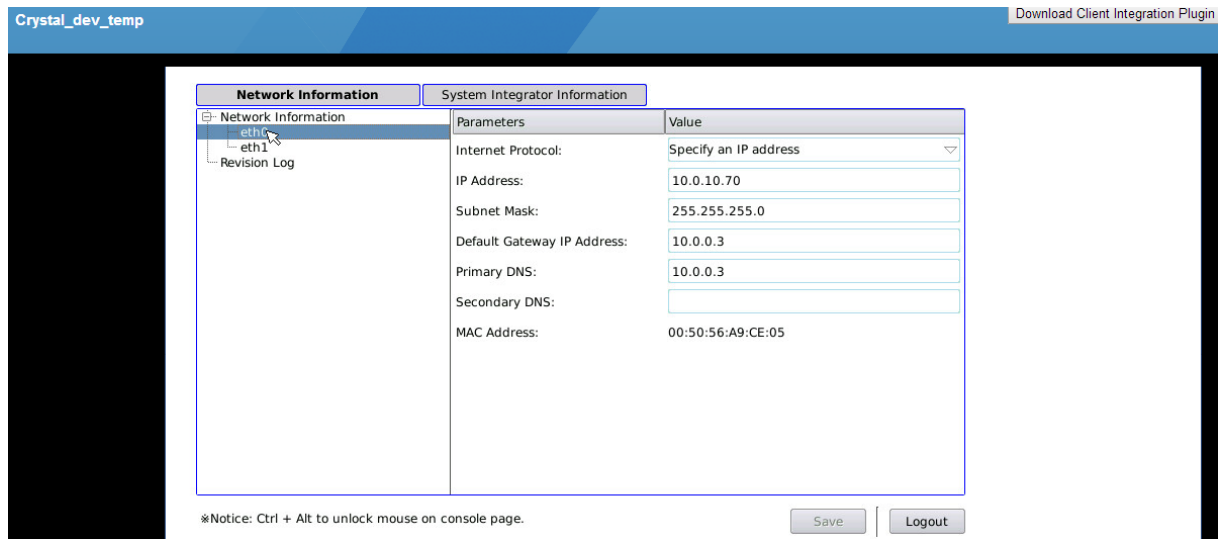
Crystal_dev_temp

Download Client Integration Plugin

Network Information

System Integrator Information

Network Information
eth0
eth1
Revision Log

| Parameters | Value |
|---|---|
| Internet Protocol: | Specify an IP address |
| IP Address: | 10.0.10.70 |
| Subnet Mask: | 255.255.255.0 |
| Default Gateway IP Address: | 10.0.0.3 |
| Primary DNS: | 10.0.0.3 |
| Secondary DNS: | |
| MAC Address: | 00:50:56:A9:CE:05 |

※Notice: Ctrl + Alt to unlock mouse on console page.

Save

Logout